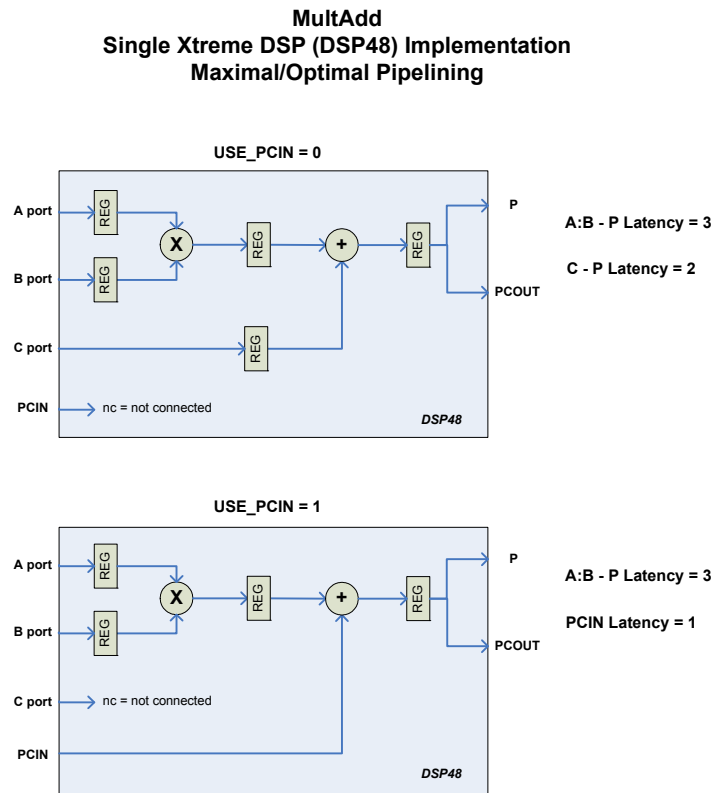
MultAdd
Single Xtreme DSP (DSP48) Implementation
Maximal/Optimal Pipelining

USE_PCIN = 0

A port
B port
C port
PCIN
REG
REG
X
REG
+
REG
REG
nc = not connected
P
PCOUT
DSP48

A:B - P Latency = 3

C - P Latency = 2

USE_PCIN = 1

A port
B port
C port
PCIN
REG
REG
X
REG
+
REG
nc = not connected
P
PCOUT
DSP48

A:B - P Latency = 3

PCIN Latency = 1